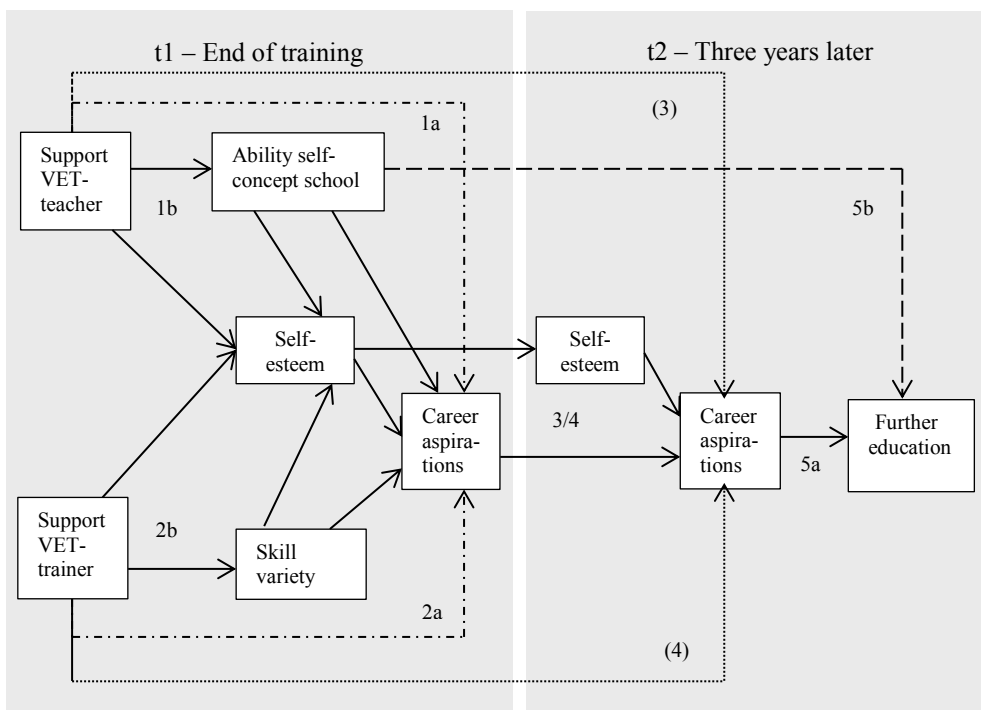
t1 – End of training

t2 – Three years later

(3)

1a

Support VET-teacher

Ability self-concept school

1b

5b

Self-esteem

Self-esteem

Career aspirations

3/4

Career aspirations

Further education

5a

Support VET-trainer

2b

Skill variety

2a

(4)